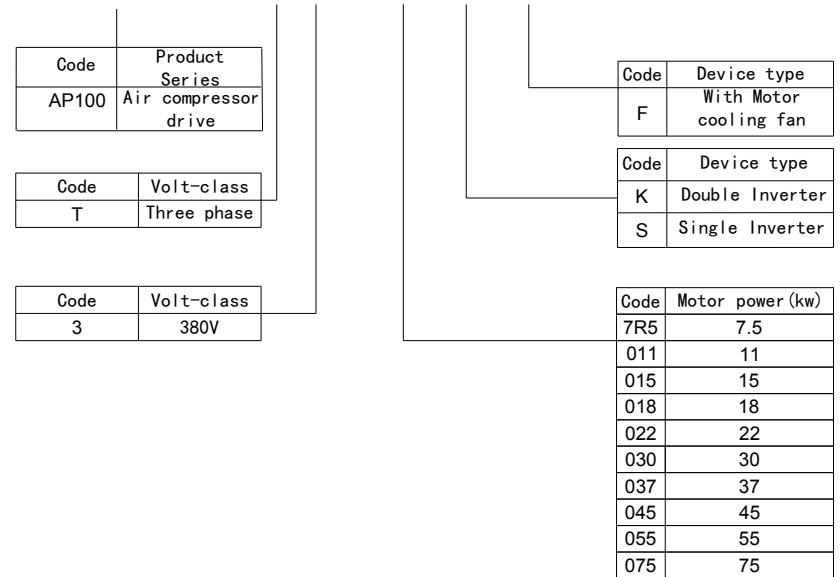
| Code | Product Series |
|---|---|
| AP100 | Air compressor drive |

| Code | Volt-class |
|---|---|
| T | Three phase |

| Code | Volt-class |
|---|---|
| 3 | 380V |

| Code | Device type |
|---|---|
| F | With Motor cooling fan |

| Code | Device type |
|---|---|
| K | Double Inverter |
| S | Single Inverter |

| Code | Motor power(kw) |
|---|---|
| 7R5 | 7.5 |
| 011 | 11 |
| 015 | 15 |
| 018 | 18 |
| 022 | 22 |
| 030 | 30 |
| 037 | 37 |
| 045 | 45 |
| 055 | 55 |
| 075 | 75 |